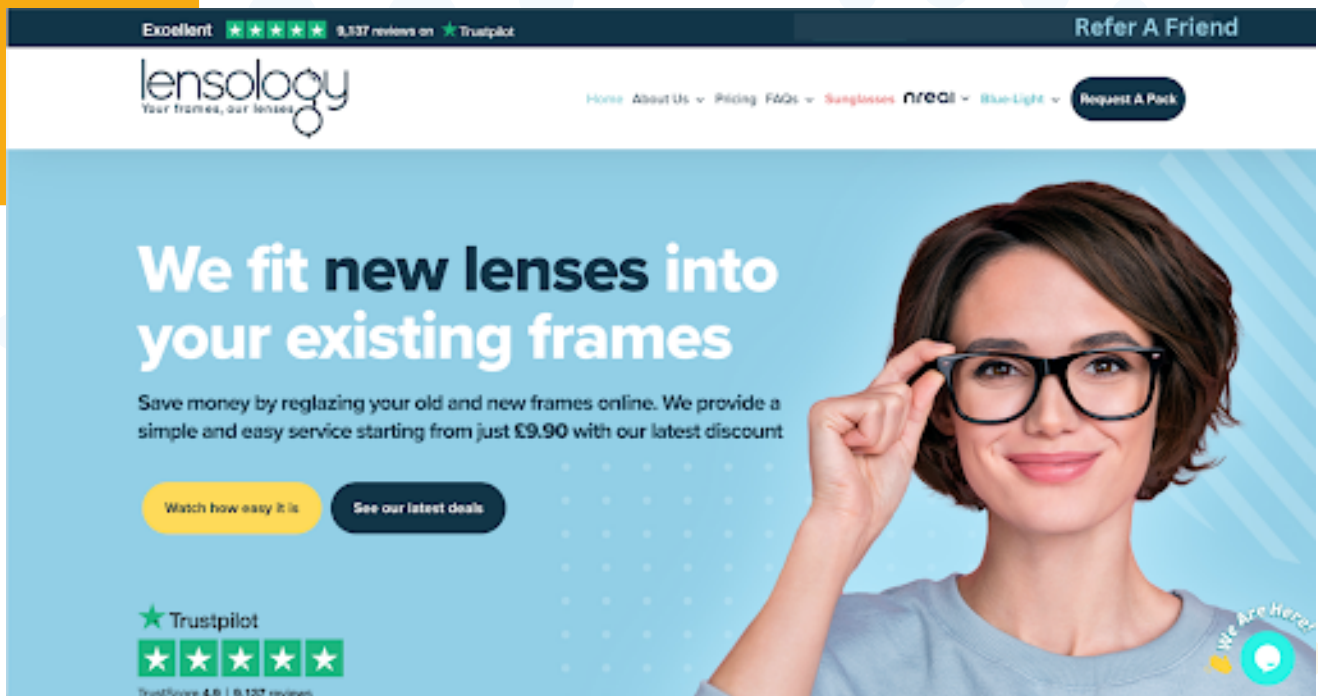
Excellent 9,137 reviews on Trustpilot

Refer A Friend

lensology
Your frames, our lenses

Home About Us Pricing FAQs Sunglasses nreal Blue-Light Request A Pack

We fit new lenses into your existing frames

Save money by reglazing your old and new frames online. We provide a simple and easy service starting from just £9.90 with our latest discount

Watch how easy it is

See our latest deals

Trustpilot

TrustScore 4.9 | 9,137 reviews

We Are Here!